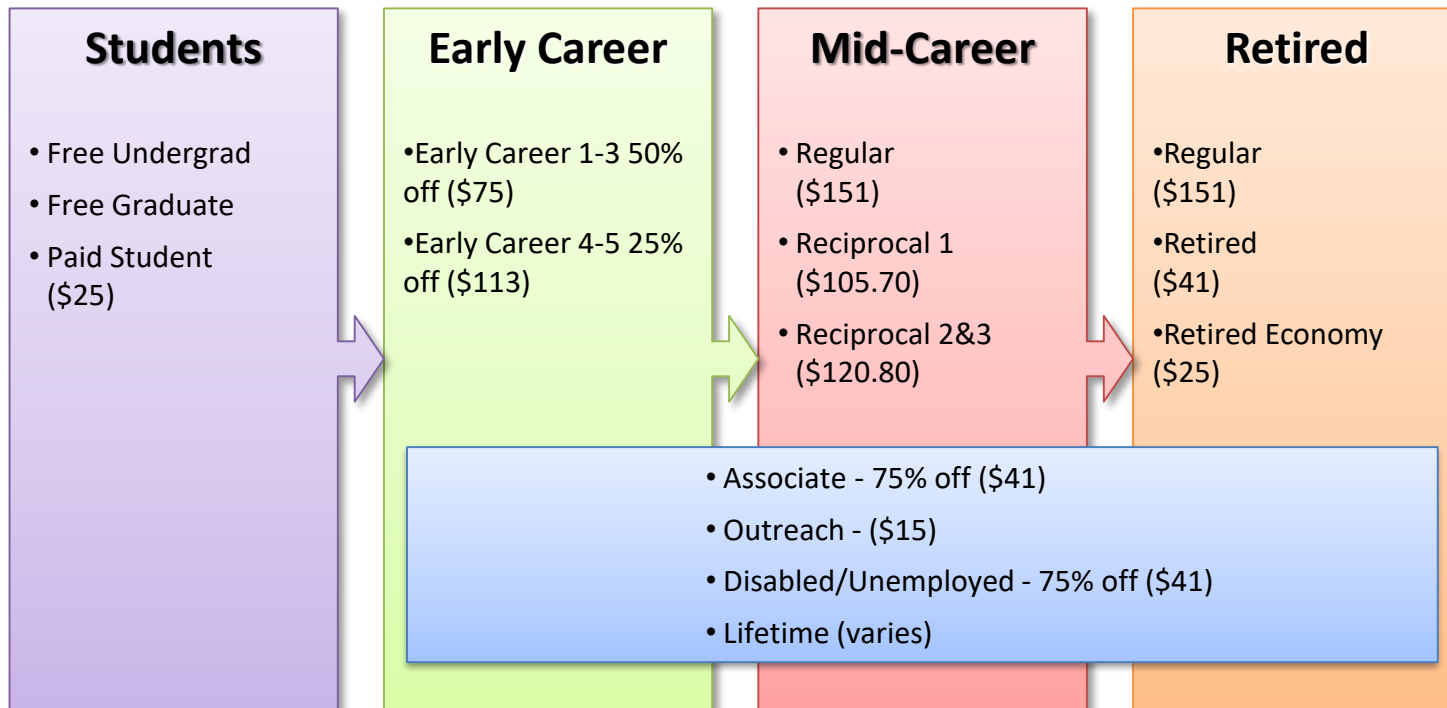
Students

• Free Undergrad
• Free Graduate
• Paid Student ($25)

Early Career

•Early Career 1-3 50% off ($75)
•Early Career 4-5 25% off ($113)

Mid-Career

• Regular ($151)
• Reciprocal 1 ($105.70)
• Reciprocal 2&3 ($120.80)

Retired

•Regular ($151)
•Retired ($41)
•Retired Economy ($25)

• Associate - 75% off ($41)
• Outreach - ($15)
• Disabled/Unemployed - 75% off ($41)
• Lifetime (varies)